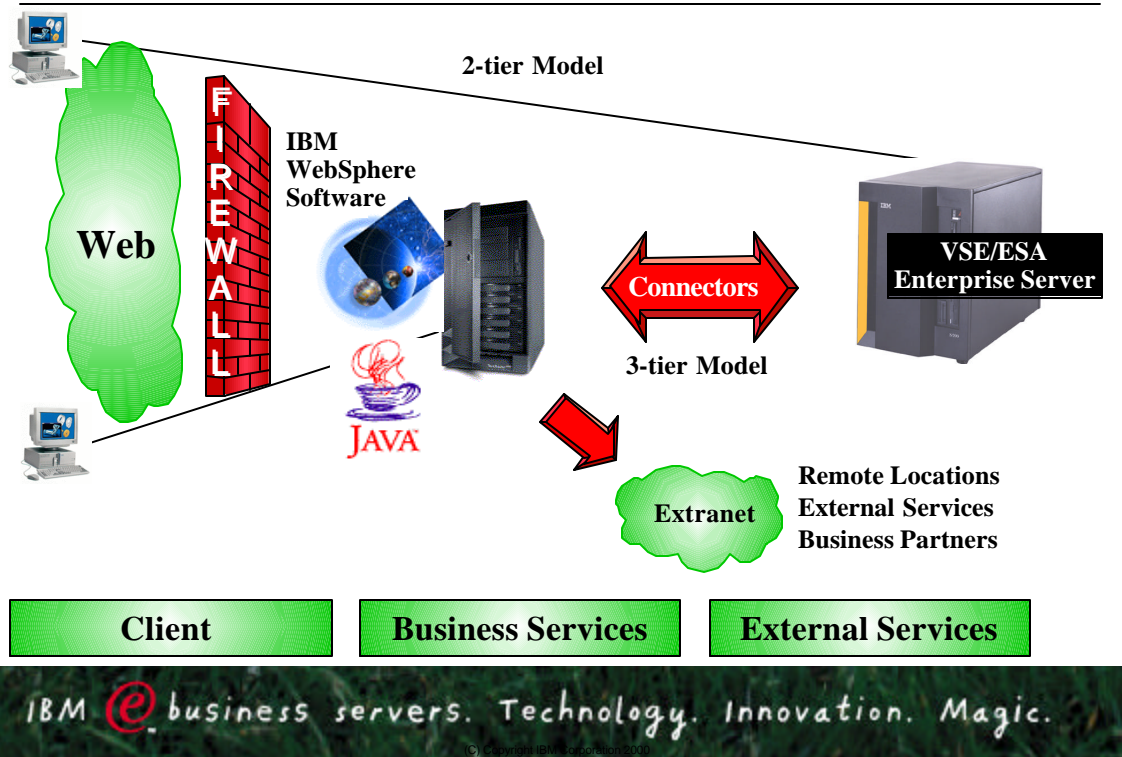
2-tier Model

Web

FIREWALL

IBM WebSphere Software

Connectors

VSE/ESA Enterprise Server

3-tier Model

JAVA

Extranet

Remote Locations
External Services
Business Partners

Client

Business Services

External Services

IBM e business servers. Technology. Innovation. Magic.

(C) Copyright IBM Corporation 2000